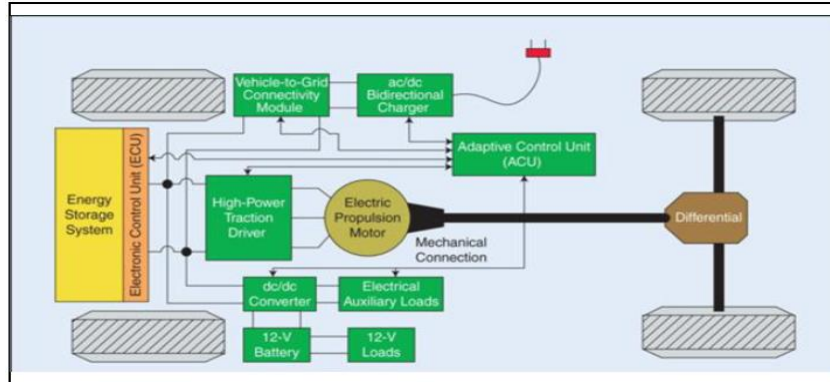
Vehicle-to-Grid Connectivity Module

ac/dc Bidirectional Charger

Adaptive Control Unit (ACU)

Energy Storage System

Electronic Control Unit (ECU)

High-Power Traction Driver

Electric Propulsion Motor

Mechanical Connection

Differential

dc/dc Converter

Electrical Auxiliary Loads

12-V Battery

12-V Loads